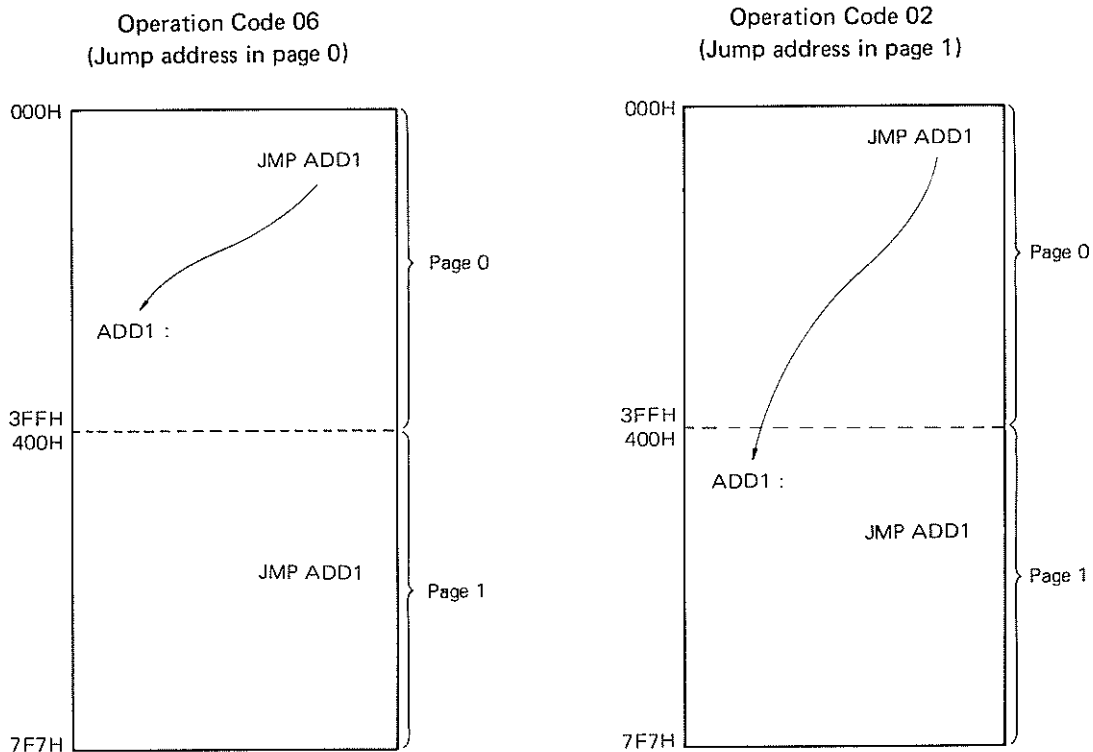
Operation Code 06
(Jump address in page 0)

000H

JMP ADD1

Page 0

ADD1 :

3FFH
400H

JMP ADD1

Page 1

7F7H

Operation Code 02
(Jump address in page 1)

000H

JMP ADD1

Page 0

3FFH
400H

ADD1 :

JMP ADD1

Page 1

7F7H